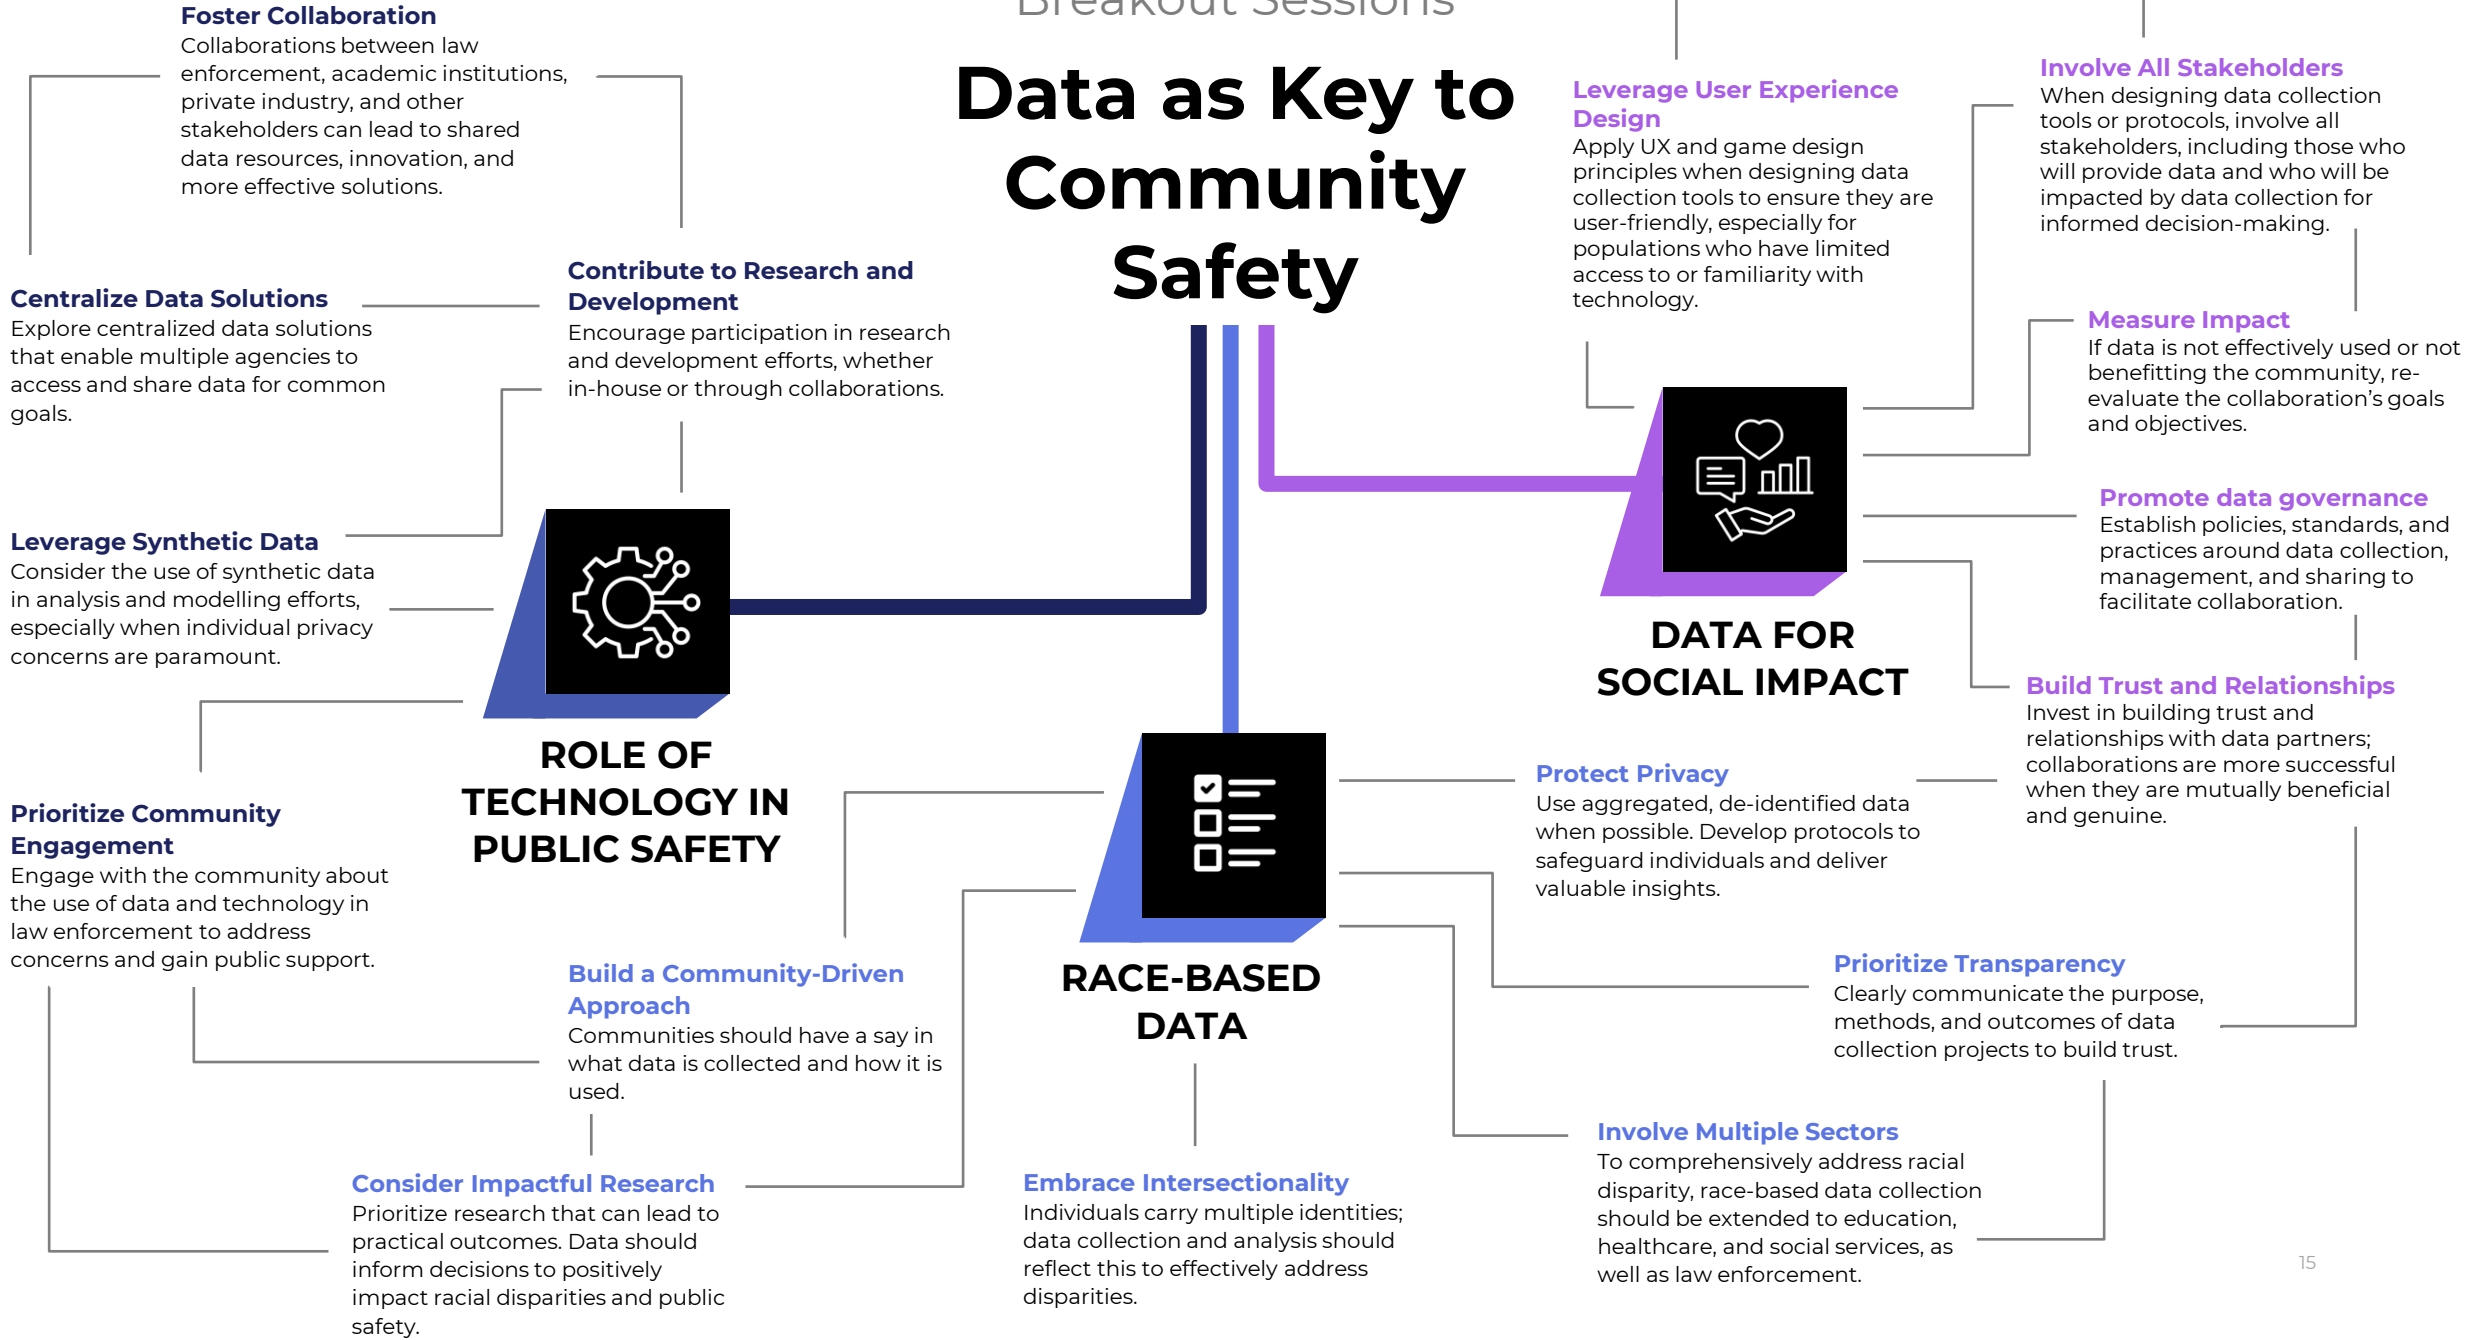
Breakout Sessions

Data as Key to Community Safety

Foster Collaboration
Collaborations between law enforcement, academic institutions, private industry, and other stakeholders can lead to shared data resources, innovation, and more effective solutions.

Centralize Data Solutions
Explore centralized data solutions that enable multiple agencies to access and share data for common goals.

Contribute to Research and Development
Encourage participation in research and development efforts, whether in-house or through collaborations.

Leverage Synthetic Data
Consider the use of synthetic data in analysis and modelling efforts, especially when individual privacy concerns are paramount.

ROLE OF TECHNOLOGY IN PUBLIC SAFETY

Prioritize Community Engagement
Engage with the community about the use of data and technology in law enforcement to address concerns and gain public support.

Build a Community-Driven Approach
Communities should have a say in what data is collected and how it is used.

Consider Impactful Research
Prioritize research that can lead to practical outcomes. Data should inform decisions to positively impact racial disparities and public safety.

RACE-BASED DATA

Embrace Intersectionality
Individuals carry multiple identities; data collection and analysis should reflect this to effectively address disparities.

Protect Privacy
Use aggregated, de-identified data when possible. Develop protocols to safeguard individuals and deliver valuable insights.

Prioritize Transparency
Clearly communicate the purpose, methods, and outcomes of data collection projects to build trust.

Involve Multiple Sectors
To comprehensively address racial disparity, race-based data collection should be extended to education, healthcare, and social services, as well as law enforcement.

Leverage User Experience Design
Apply UX and game design principles when designing data collection tools to ensure they are user-friendly, especially for populations who have limited access to or familiarity with technology.

Involve All Stakeholders
When designing data collection tools or protocols, involve all stakeholders, including those who will provide data and who will be impacted by data collection for informed decision-making.

Measure Impact
If data is not effectively used or not benefitting the community, re-evaluate the collaboration's goals and objectives.

Promote data governance
Establish policies, standards, and practices around data collection, management, and sharing to facilitate collaboration.

DATA FOR SOCIAL IMPACT

Build Trust and Relationships
Invest in building trust and relationships with data partners; collaborations are more successful when they are mutually beneficial and genuine.

15